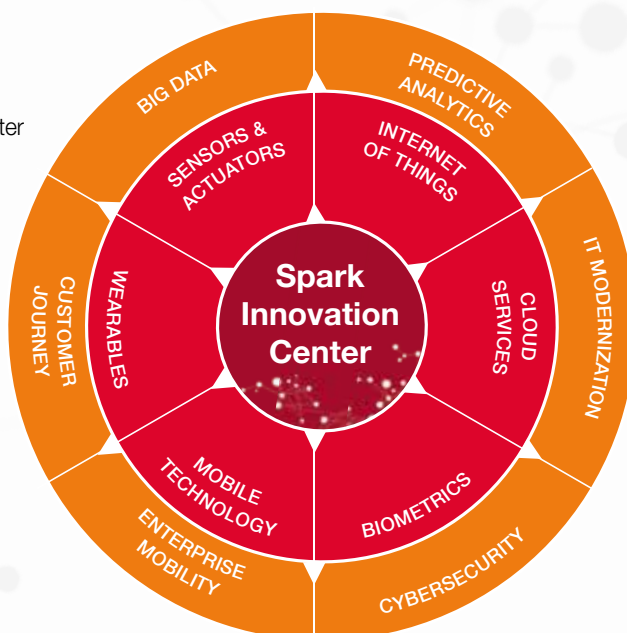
ter

Spark Innovation Center

SENSORS & ACTUATORS

INTERNET OF THINGS

CLOUD SERVICES

BIOMETRICS

MOBILE TECHNOLOGY

WEARABLES

BIG DATA

PREDICTIVE ANALYTICS

IT MODERNIZATION

CYBERSECURITY

ENTERPRISE MOBILITY

CUSTOMER JOURNEY